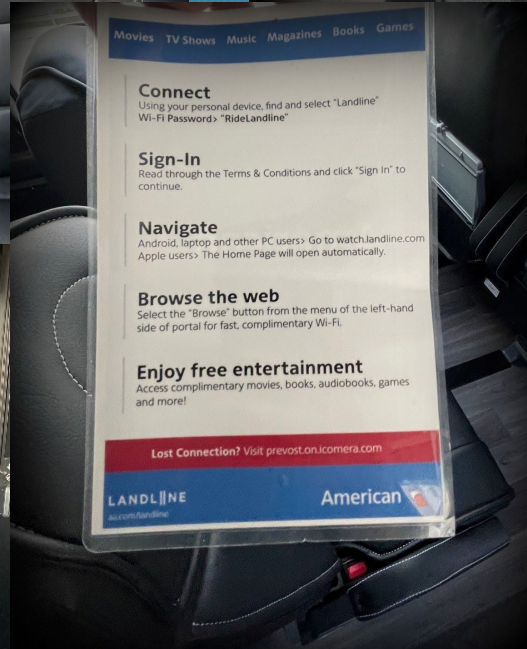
Movies TV Shows Music Magazines Books Games

Connect
Using your personal device, find and select "Landline"
Wi-Fi Password> "RideLandline"

Sign-In
Read through the Terms & Conditions and click "Sign In" to continue.

Navigate
Android, laptop and other PC users> Go to watch.landline.com
Apple users> The Home Page will open automatically.

Browse the web
Select the "Browse" button from the menu of the left-hand side of portal for fast, complimentary Wi-Fi.

Enjoy free entertainment
Access complimentary movies, books, audiobooks, games and more!

Lost Connection? Visit prevost.on.icomera.com

LANDLINE
aa.com/landline

American